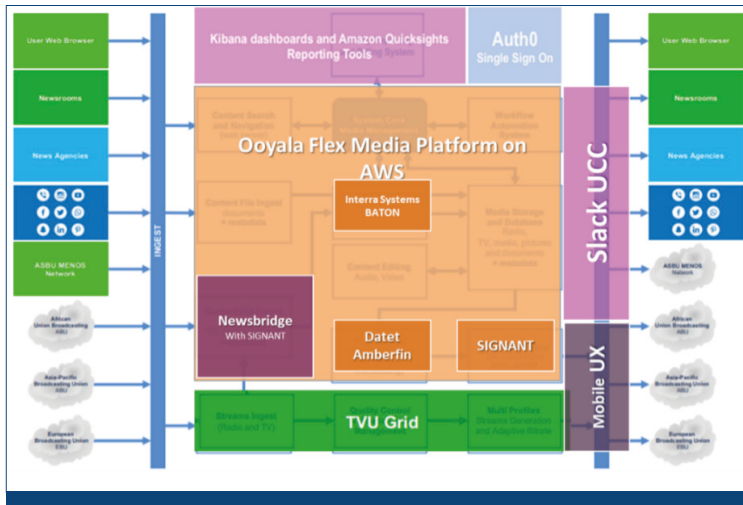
User Web Browser

Newsrooms

News Agencies

ASBU MENOS Network

African Union Broadcasting ABU

Asia-Pacific Broadcasting Union ABU

European Broadcasting Union EBU

INGEST

Kibana dashboards and Amazon Quicksights Reporting Tools

Auth0 Single Sign On

Ooyala Flex Media Platform on AWS

Interra Systems BATON

Newsbridge With SIGNANT

Datet Amberfin

SIGNANT

TVU Grid

Slack UCC

Mobile UX

User Web Browser

Newsrooms

News Agencies

ASBU MENOS Network

African Union Broadcasting ABU

Asia-Pacific Broadcasting Union ABU

European Broadcasting Union EBU